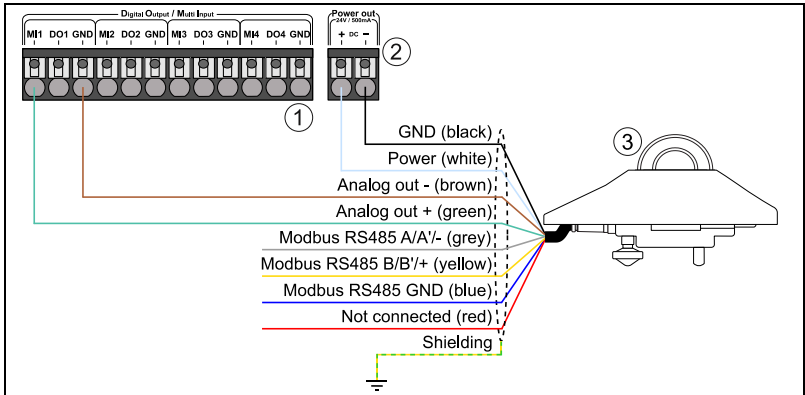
Digital Output / Multi Input

MI1 DO1 GND MI2 DO2 GND MI3 DO3 GND MI4 DO4 GND

Power out
24V / 500mA
+ DC −

1

2

3

GND (black)
Power (white)
Analog out - (brown)
Analog out + (green)
Modbus RS485 A/A'/- (grey)
Modbus RS485 B/B'/+ (yellow)
Modbus RS485 GND (blue)
Not connected (red)
Shielding